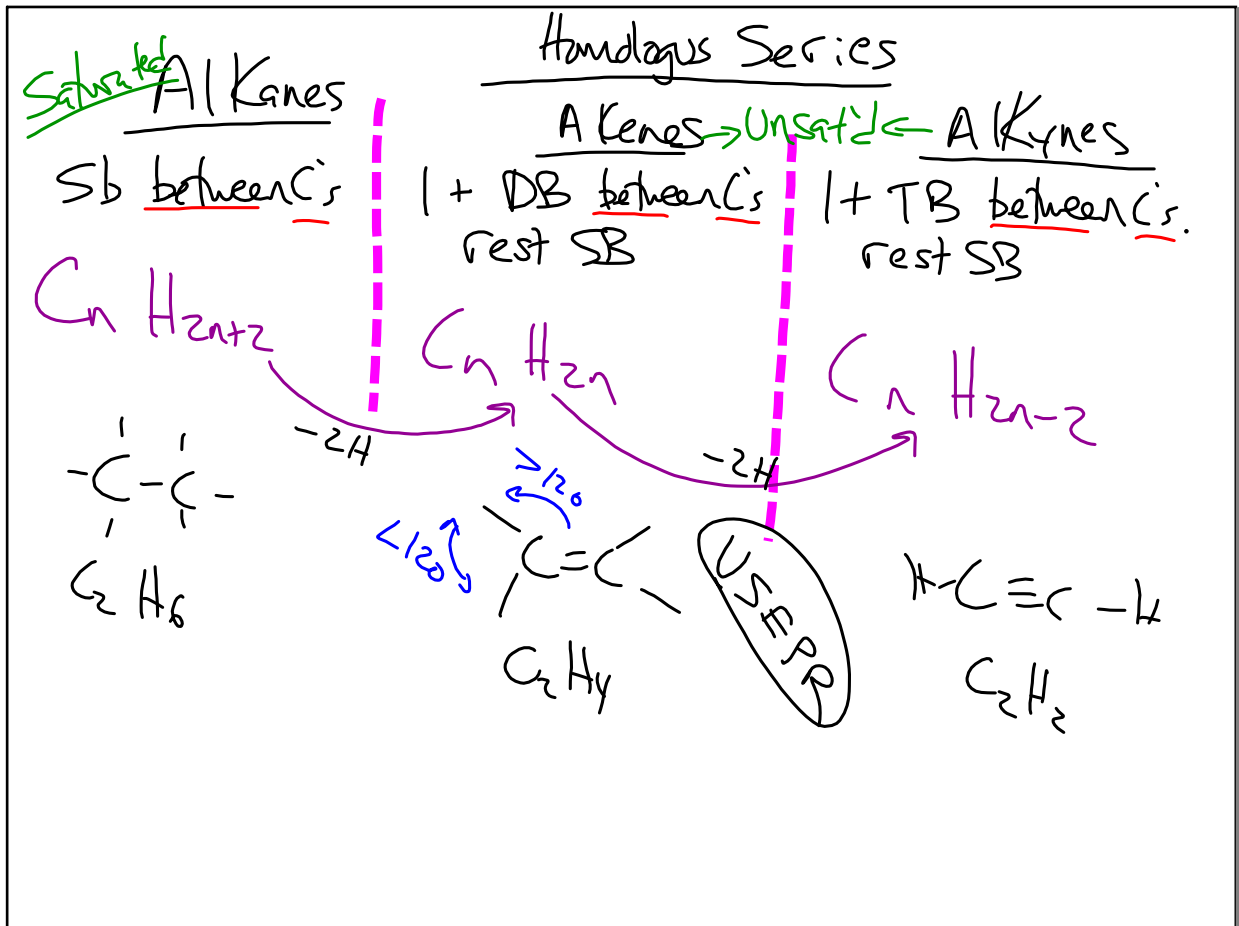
Homologus Series

Saturated AlKanes

Sb between C's

$C_nH_{2n+2}$

-2H

$C_2H_6$

AKenes → Unsat'd ← AlKynes

1 + DB between C's
rest SB

$C_nH_{2n}$

>120

<120

C=C

$C_2H_4$

-2H

VSEPR

1 + TB between C's.
rest SB

$C_nH_{2n-2}$

H-C≡C-H

$C_2H_2$